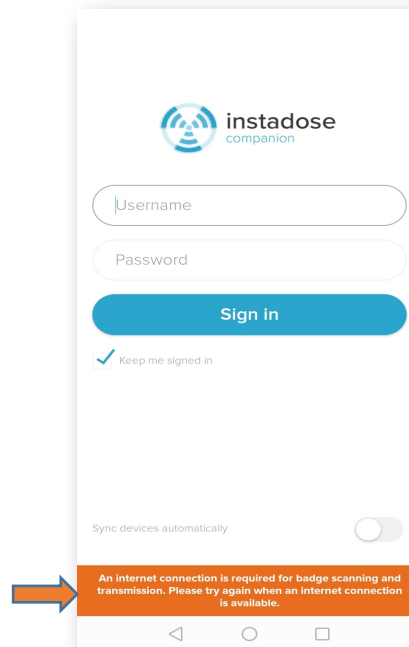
instadose
companion

Username

Password

Sign in

Keep me signed in

Sync devices automatically

An internet connection is required for badge scanning and transmission. Please try again when an internet connection is available.